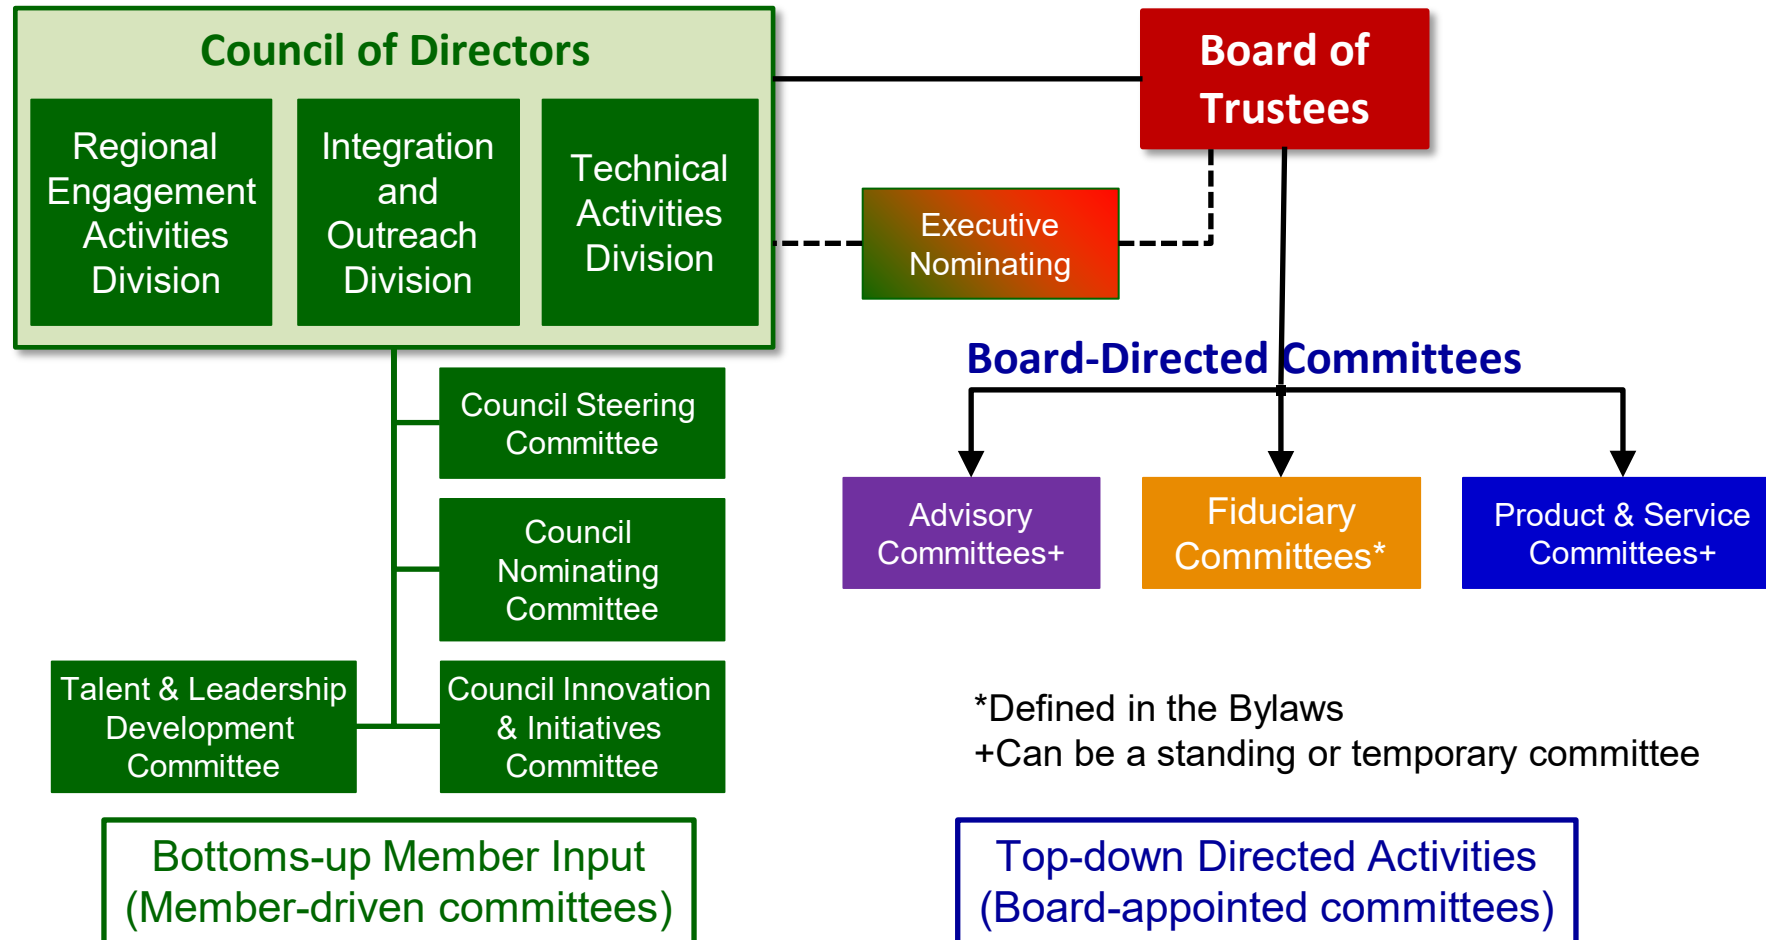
Council of Directors

Regional Engagement Activities Division

Integration and Outreach Division

Technical Activities Division

Board of Trustees

Executive Nominating

Board-Directed Committees

Advisory Committees+

Fiduciary Committees*

Product & Service Committees+

Council Steering Committee

Council Nominating Committee

Talent & Leadership Development Committee

Council Innovation & Initiatives Committee

*Defined in the Bylaws
+Can be a standing or temporary committee

Bottoms-up Member Input
(Member-driven committees)

Top-down Directed Activities
(Board-appointed committees)